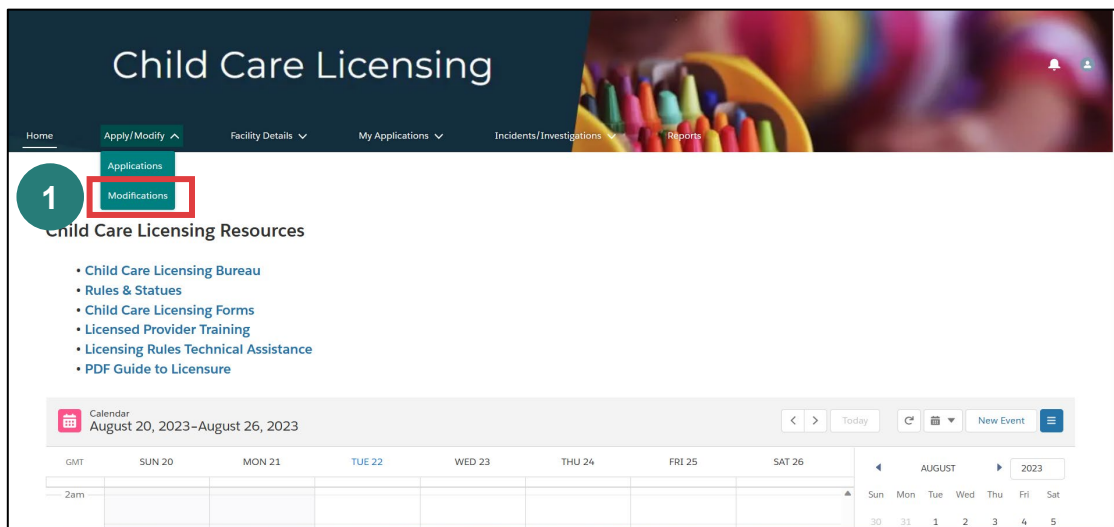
Child Care Licensing

Home
Apply/Modify
Facility Details
My Applications
Incidents/Investigations
Reports

Applications
Modifications

1

Child Care Licensing Resources

• Child Care Licensing Bureau
• Rules & Statues
• Child Care Licensing Forms
• Licensed Provider Training
• Licensing Rules Technical Assistance
• PDF Guide to Licensure

Calendar
August 20, 2023–August 26, 2023

Today
New Event

| GMT | SUN 20 | MON 21 | TUE 22 | WED 23 | THU 24 | FRI 25 | SAT 26 |
|---|---|---|---|---|---|---|---|
| 2am | | | | | | | |

AUGUST 2023

| Sun | Mon | Tue | Wed | Thu | Fri | Sat |
|---|---|---|---|---|---|---|
| 30 | 31 | 1 | 2 | 3 | 4 | 5 |